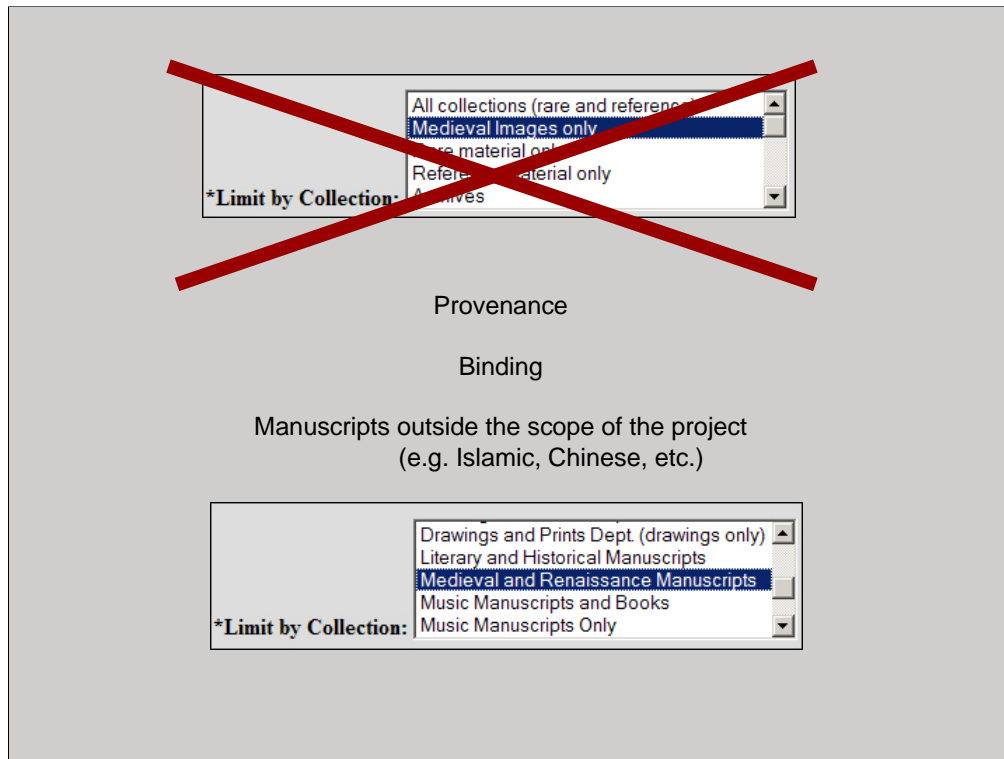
*Limit by Collection:
All collections (rare and referen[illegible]
Medieval Images only
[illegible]re material onl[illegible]
Refere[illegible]aterial only
A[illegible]ives

Provenance

Binding

Manuscripts outside the scope of the project (e.g. Islamic, Chinese, etc.)

*Limit by Collection:
Drawings and Prints Dept. (drawings only)
Literary and Historical Manuscripts
Medieval and Renaissance Manuscripts
Music Manuscripts and Books
Music Manuscripts Only